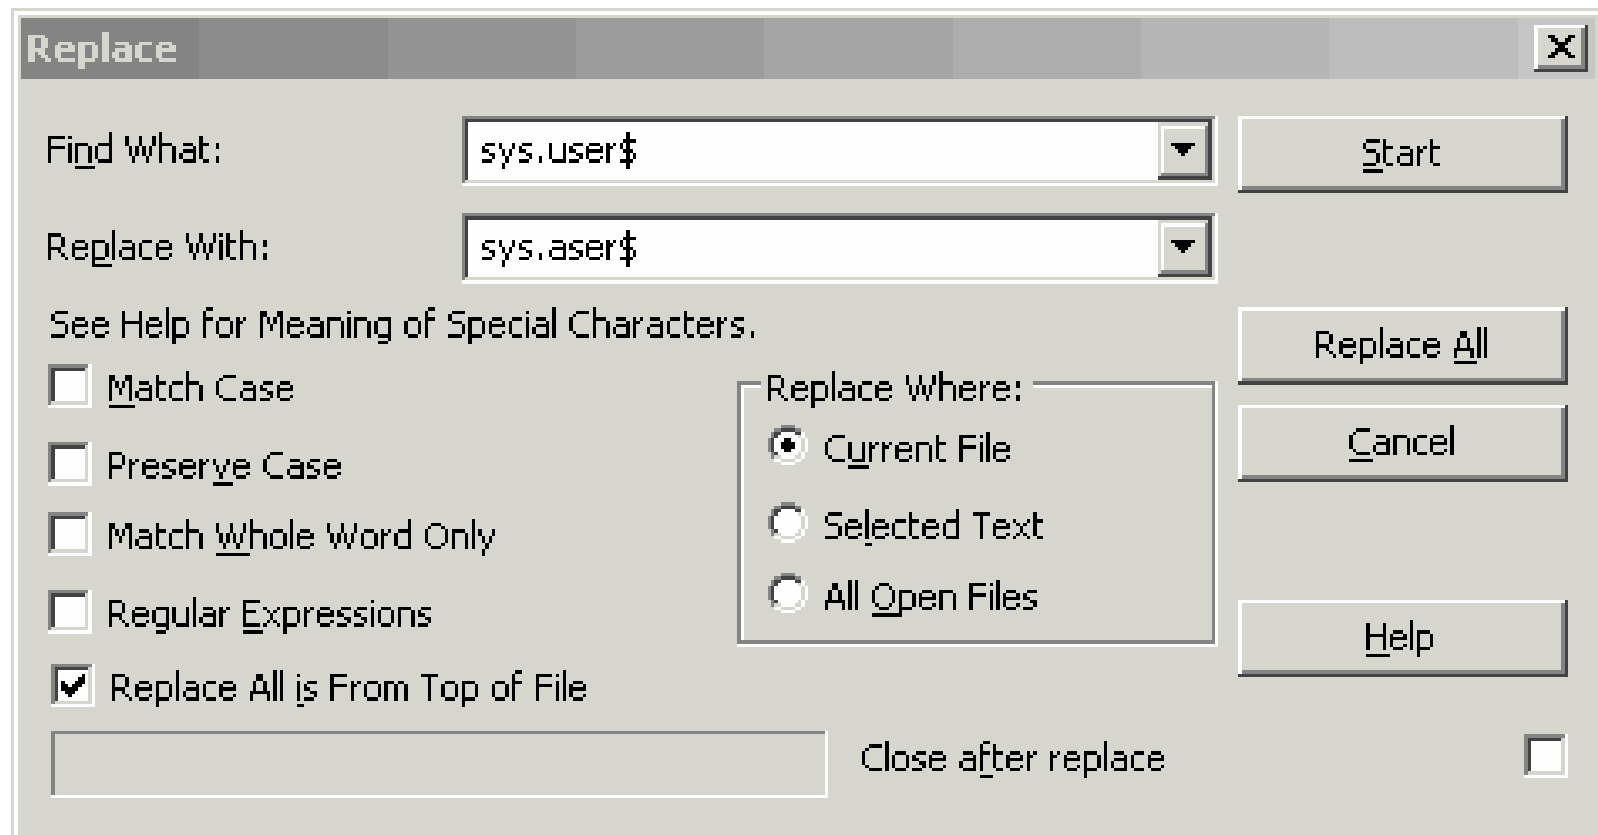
Replace

Find What: sys.user$

Start

Replace With: sys.aser$

See Help for Meaning of Special Characters.

Replace All

Match Case

Replace Where:

Cancel

Preserve Case

Current File

Match Whole Word Only

Selected Text

All Open Files

Regular Expressions

Help

Replace All is From Top of File

Close after replace